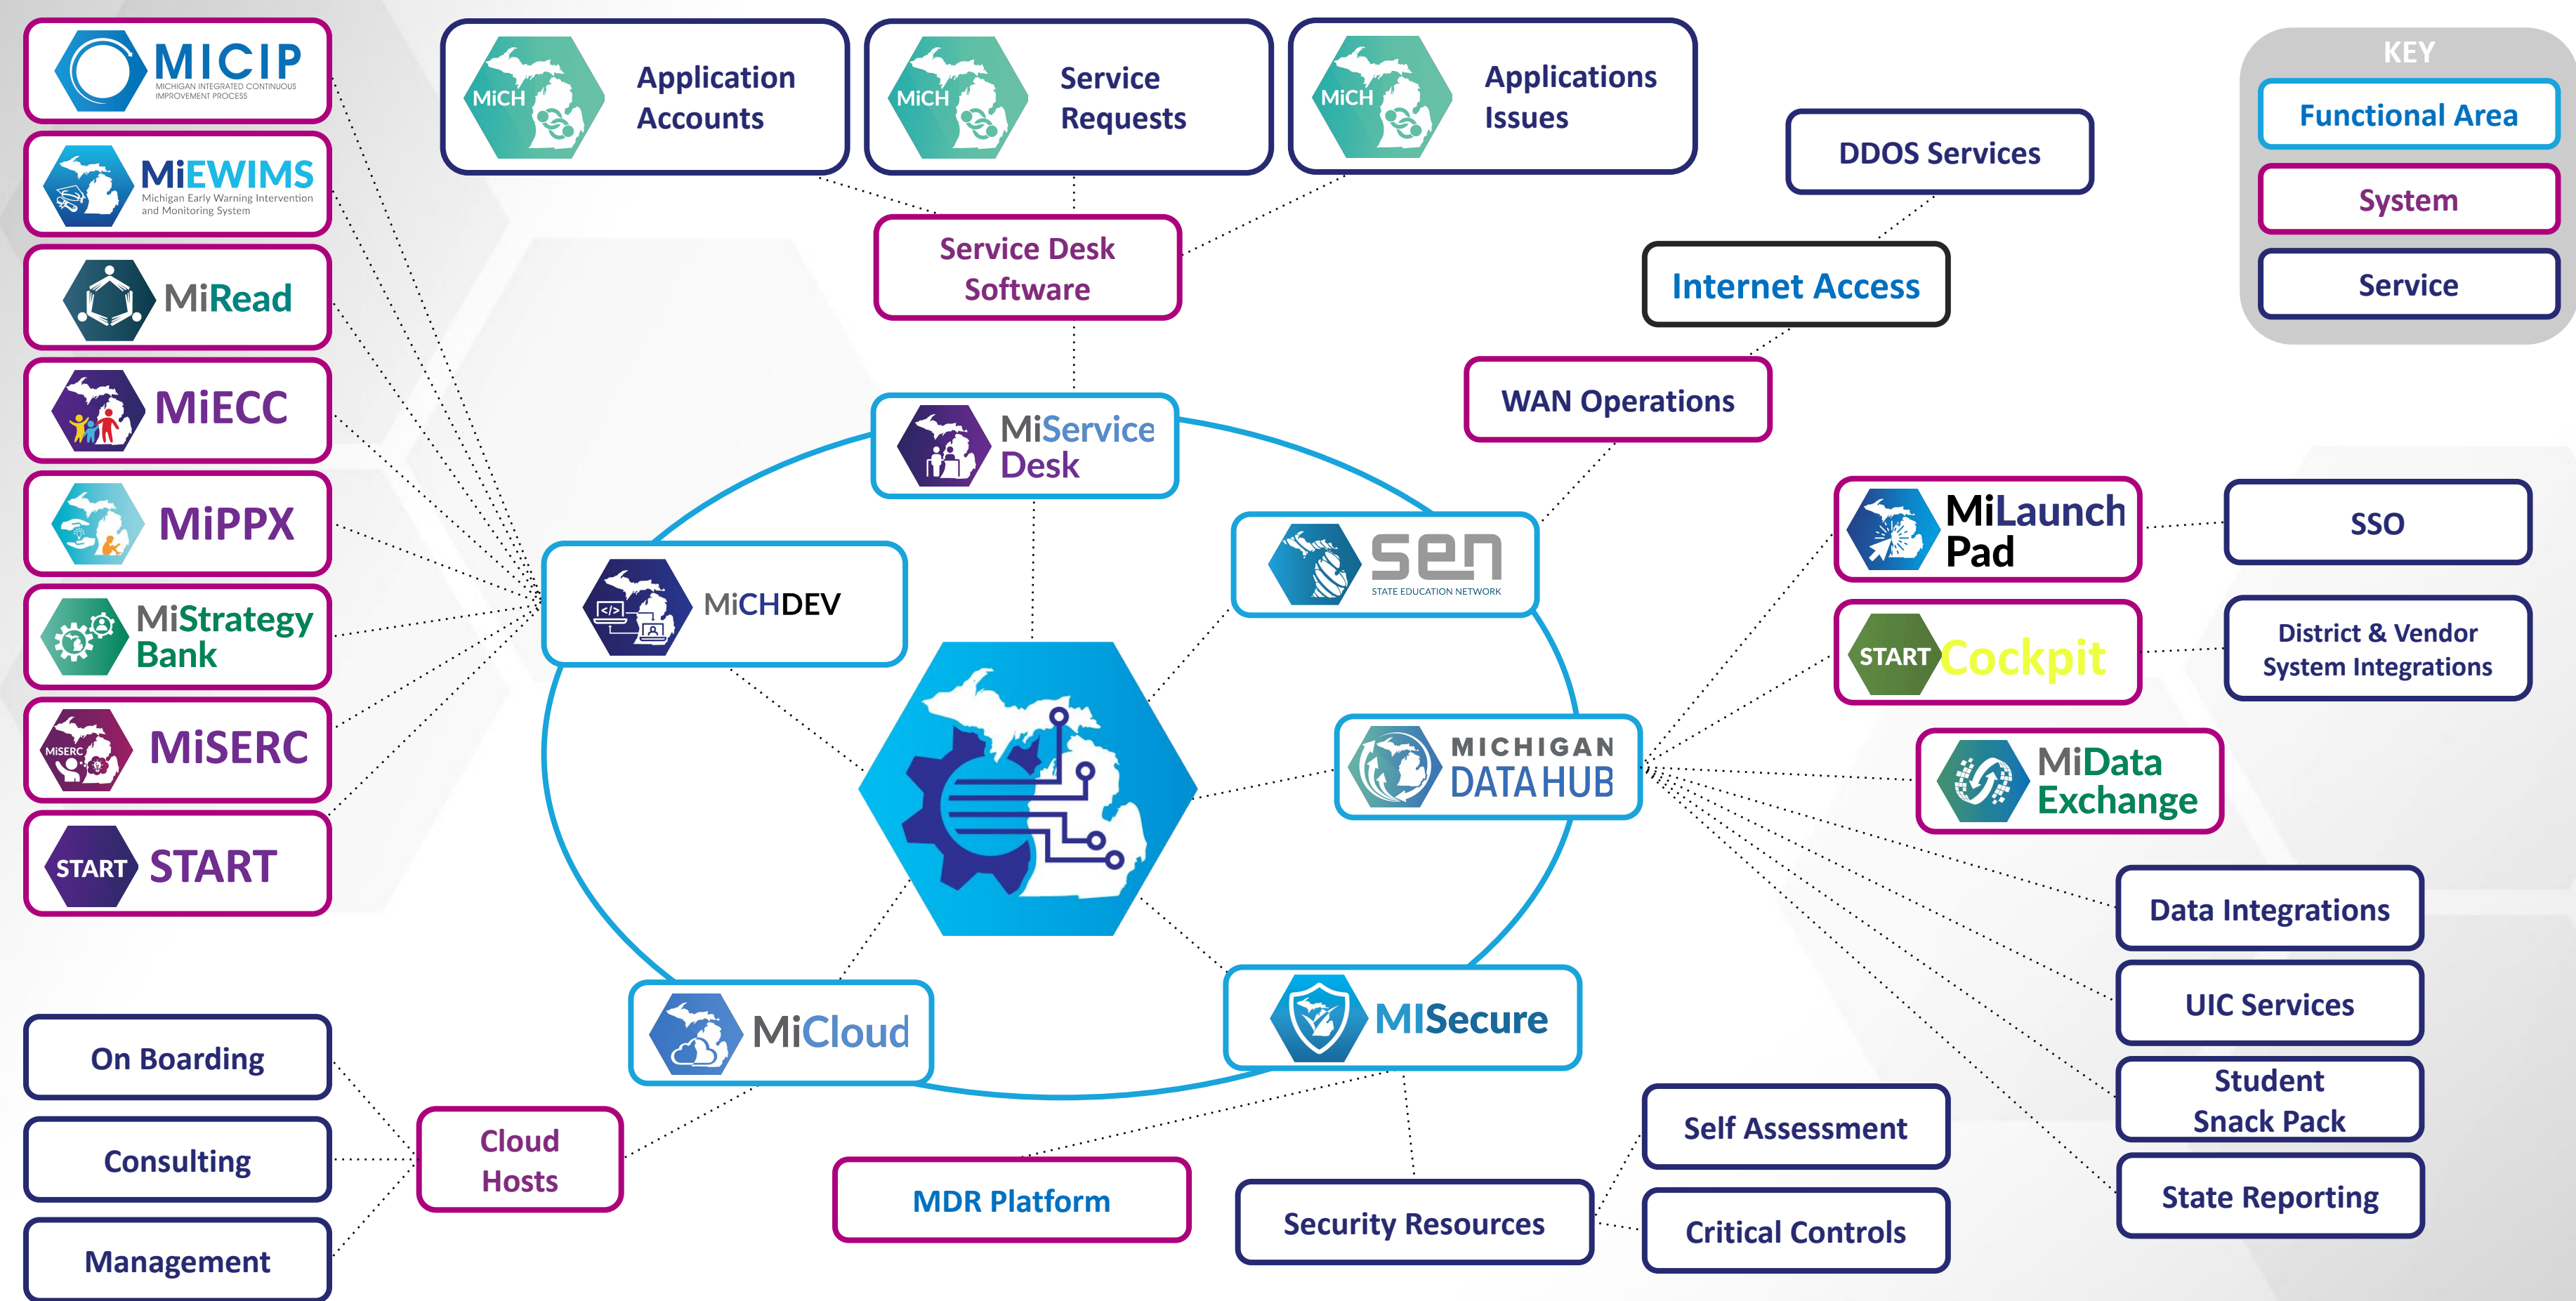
MICIP
MICHIGAN INTEGRATED CONTINUOUS IMPROVEMENT PROCESS

MiEWIMS
Michigan Early Warning Intervention and Monitoring System

MiRead

MiECC

MiPPX

MiStrategy Bank

MiSERC

MiSERC

START START

MiCH Application Accounts

MiCH Service Requests

MiCH Applications Issues

DDOS Services

KEY
Functional Area
System
Service

Service Desk Software

Internet Access

WAN Operations

MiService Desk

MiCHDEV

sen
STATE EDUCATION NETWORK

MiLaunch Pad

SSO

START Cockpit

District & Vendor System Integrations

MICHIGAN DATA HUB

MiData Exchange

Data Integrations

UIC Services

Student Snack Pack

State Reporting

MiCloud

MISecure

On Boarding

Consulting

Management

Cloud Hosts

MDR Platform

Security Resources

Self Assessment

Critical Controls